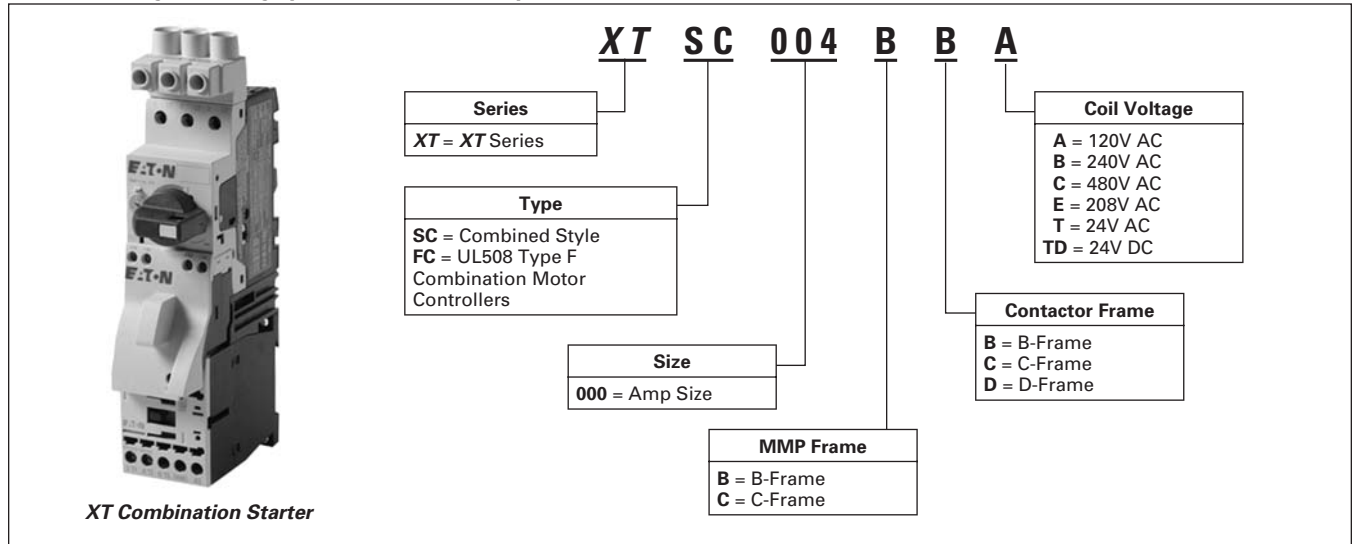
E·T·N

E·T·N

XT Combination Starter

XT SC 004 B B A

| Series |
|---|
| XT = XT Series |

| Type |
|---|
| SC = Combined Style |
| FC = UL508 Type F Combination Motor Controllers |

| Size |
|---|
| 000 = Amp Size |

| MMP Frame |
|---|
| B = B-Frame |
| C = C-Frame |

| Contactor Frame |
|---|
| B = B-Frame |
| C = C-Frame |
| D = D-Frame |

| Coil Voltage |
|---|
| A = 120V AC |
| B = 240V AC |
| C = 480V AC |
| E = 208V AC |
| T = 24V AC |
| TD = 24V DC |